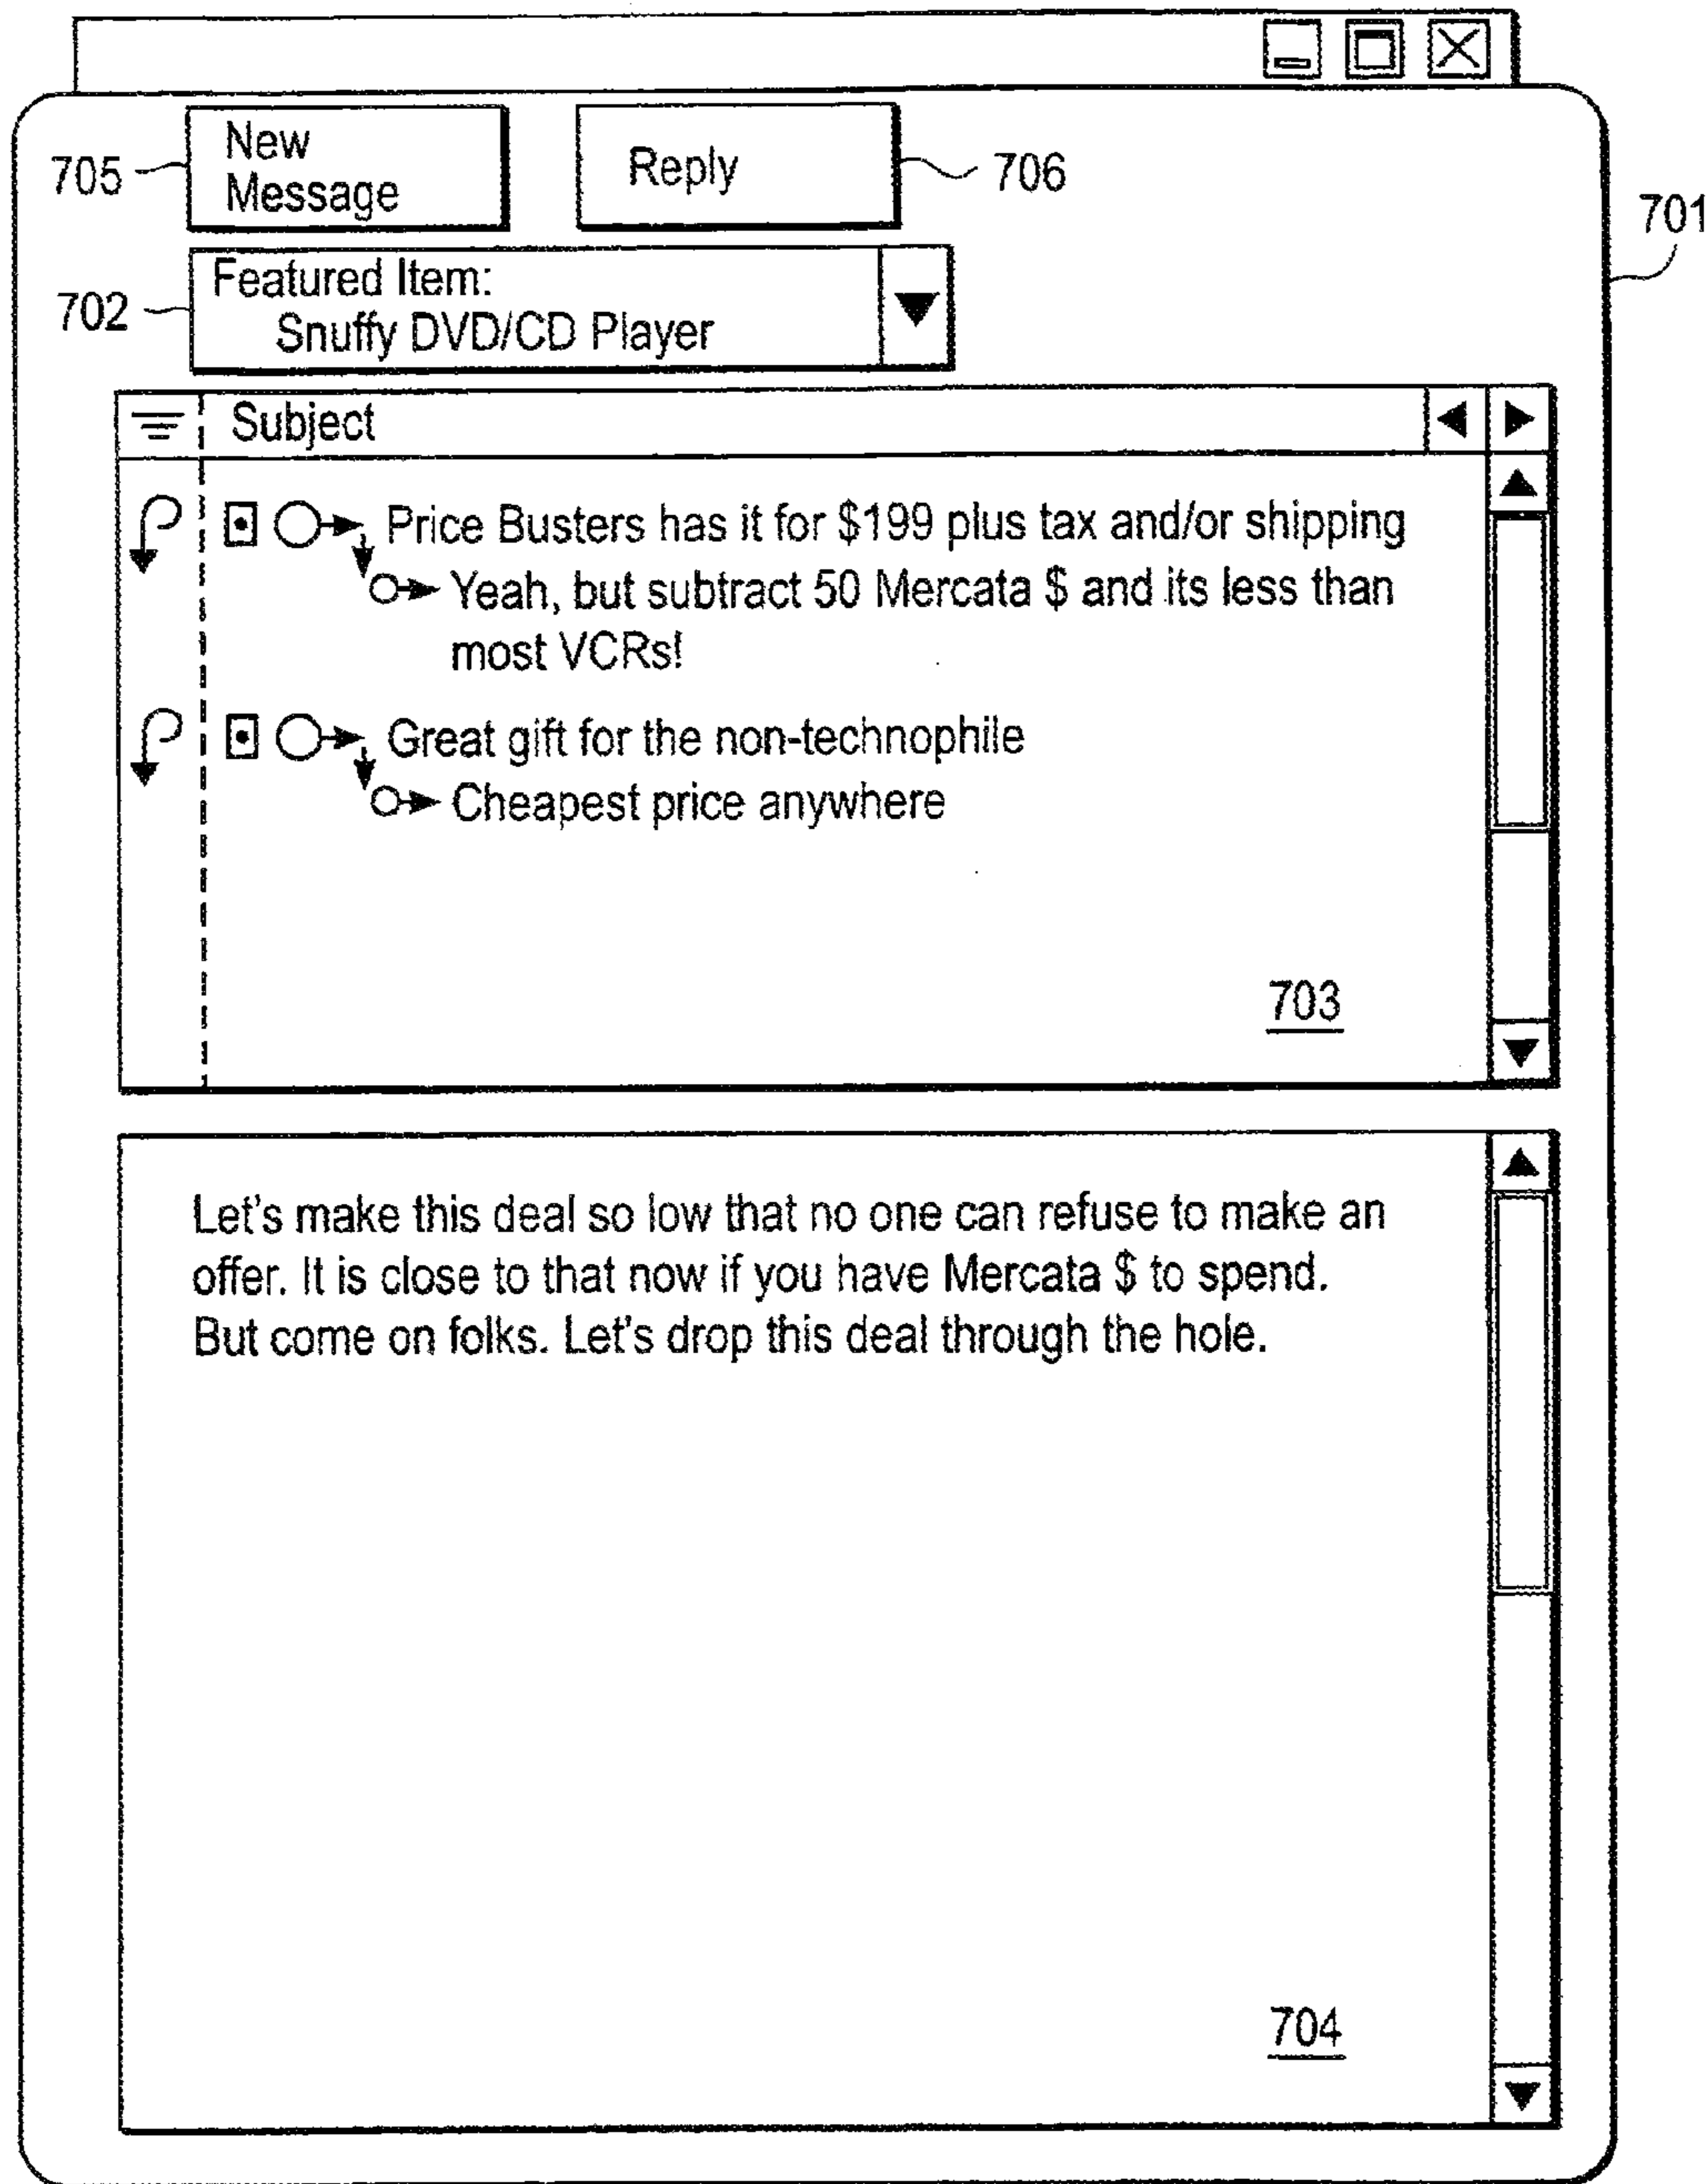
705 New Message

Reply 706

701

702 Featured Item:
Snuffy DVD/CD Player

Subject

Price Busters has it for \$199 plus tax and/or shipping

Yeah, but subtract 50 Mercata \$ and its less than most VCRs!

Great gift for the non-technophile

Cheapest price anywhere

703

Let's make this deal so low that no one can refuse to make an offer. It is close to that now if you have Mercata \$ to spend. But come on folks. Let's drop this deal through the hole.

704